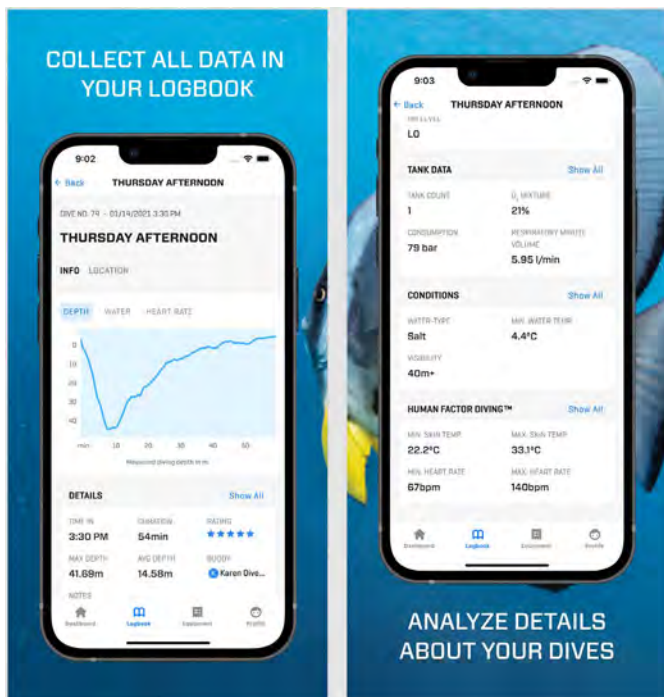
COLLECT ALL DATA IN YOUR LOGBOOK

9:02

← Back THURSDAY AFTERNOON

DIVE NO. 79 - 01/14/2021 3:30 PM

THURSDAY AFTERNOON

INFO LOCATION

DEPTH WATER HEART RATE

0
10
20
30
40

min 10 20 30 40 50

Measured diving depth in m

DETAILS Show All

TIME IN 3:30 PM
DIVETIME 54min
RATING ★★★★★

MAX DEPTH 41.69m
AVG DEPTH 14.58m
BUDDY Karen Dive...

NOTES

Dashboard Logbook Equipment Profile

9:03

← Back THURSDAY AFTERNOON

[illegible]

LO

TANK DATA Show All

TANK COUNT 1
$O_2$ MIXTURE 21%

CONSUMPTION 79 bar
RESPIRATORY MINUTE VOLUME 5.95 l/min

CONDITIONS Show All

WATER TYPE Salt
MIN. WATER TEMP 4.4°C

VISIBILITY 40m+

HUMAN FACTOR DIVING™ Show All

MIN. SKIN TEMP 22.2°C
MAX. SKIN TEMP 33.1°C

MIN. HEART RATE 67bpm
MAX. HEART RATE 140bpm

Dashboard Logbook Equipment Profile

ANALYZE DETAILS ABOUT YOUR DIVES